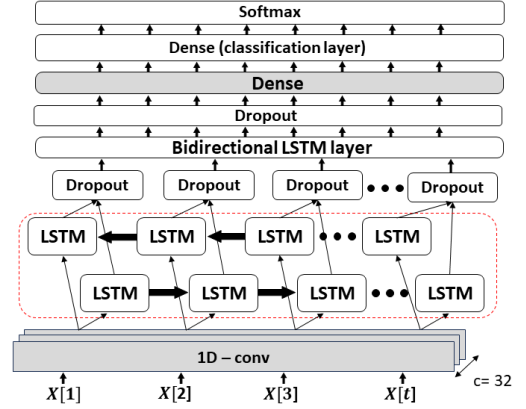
Softmax

Dense (classification layer)

Dense

Dropout

Bidirectional LSTM layer

Dropout Dropout Dropout ••• Dropout

LSTM LSTM LSTM ••• LSTM

LSTM LSTM LSTM ••• LSTM

1D – conv

c= 32

$X[1]$ $X[2]$ $X[3]$ $X[t]$